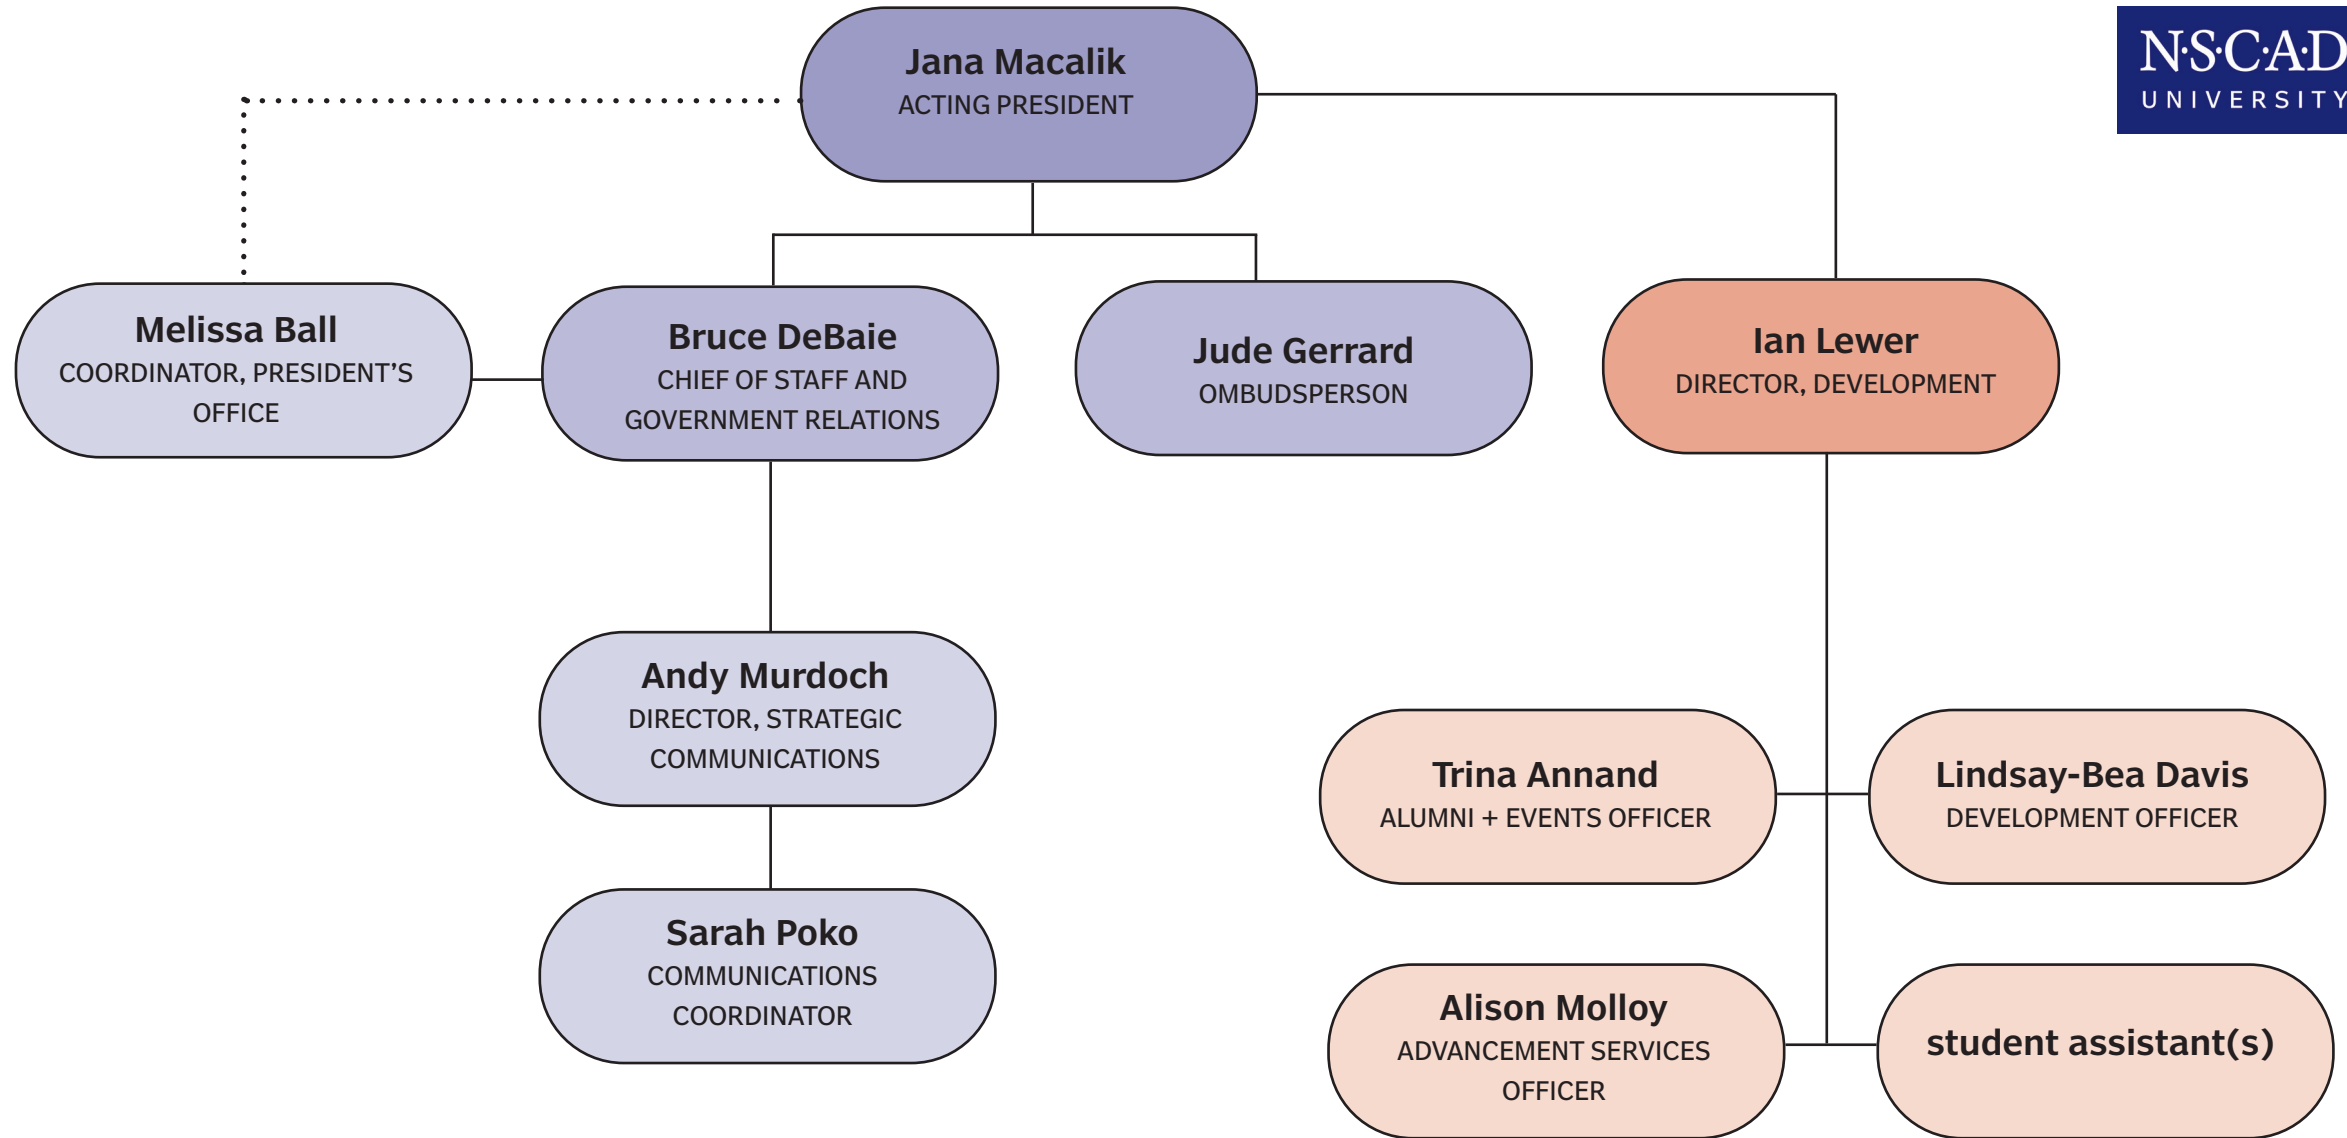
N·S·C·A·D
UNIVERSITY

Jana Macalik
ACTING PRESIDENT

Melissa Ball
COORDINATOR, PRESIDENT'S OFFICE

Bruce DeBaie
CHIEF OF STAFF AND GOVERNMENT RELATIONS

Jude Gerrard
OMBUDSPERSON

Ian Lewer
DIRECTOR, DEVELOPMENT

Andy Murdoch
DIRECTOR, STRATEGIC COMMUNICATIONS

Sarah Poko
COMMUNICATIONS COORDINATOR

Trina Annand
ALUMNI + EVENTS OFFICER

Lindsay-Bea Davis
DEVELOPMENT OFFICER

Alison Molloy
ADVANCEMENT SERVICES OFFICER

student assistant(s)